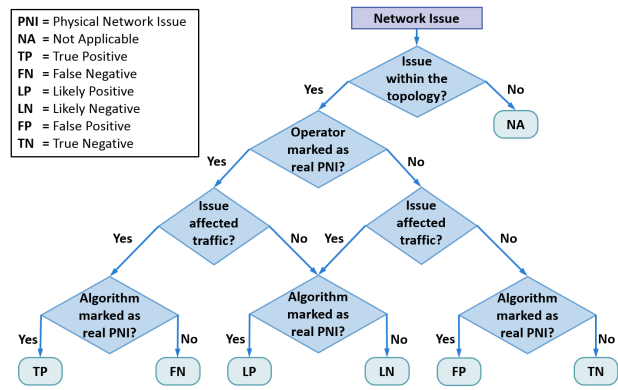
PNI = Physical Network Issue
NA = Not Applicable
TP = True Positive
FN = False Negative
LP = Likely Positive
LN = Likely Negative
FP = False Positive
TN = True Negative

Network Issue

Issue within the topology?
Yes
No
NA

Operator marked as real PNI?
Yes
No

Issue affected traffic?
Yes
No

Issue affected traffic?
Yes
No

Algorithm marked as real PNI?
Yes
No
TP
FN

Algorithm marked as real PNI?
Yes
No
LP
LN

Algorithm marked as real PNI?
Yes
No
FP
TN